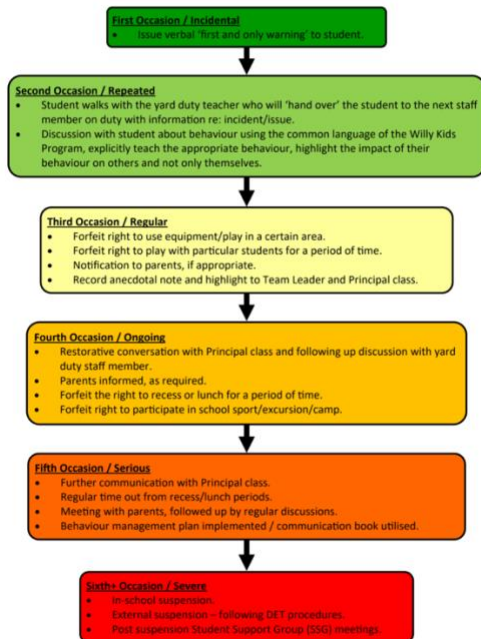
First Occasion / Incidental
• Issue verbal 'first and only warning' to student.

Second Occasion / Repeated
• Student walks with the yard duty teacher who will 'hand over' the student to the next staff member on duty with information re: incident/issue.
• Discussion with student about behaviour using the common language of the Willy Kids Program, explicitly teach the appropriate behaviour, highlight the impact of their behaviour on others and not only themselves.

Third Occasion / Regular
• Forfeit right to use equipment/play in a certain area.
• Forfeit right to play with particular students for a period of time.
• Notification to parents, if appropriate.
• Record anecdotal note and highlight to Team Leader and Principal class.

Fourth Occasion / Ongoing
• Restorative conversation with Principal class and following up discussion with yard duty staff member.
• Parents informed, as required.
• Forfeit the right to recess or lunch for a period of time.
• Forfeit right to participate in school sport/excursion/camp.

Fifth Occasion / Serious
• Further communication with Principal class.
• Regular time out from recess/lunch periods.
• Meeting with parents, followed up by regular discussions.
• Behaviour management plan implemented / communication book utilised.

Sixth+ Occasion / Severe
• In-school suspension.
• External suspension – following DET procedures.
• Post suspension Student Support Group (SSG) meetings.